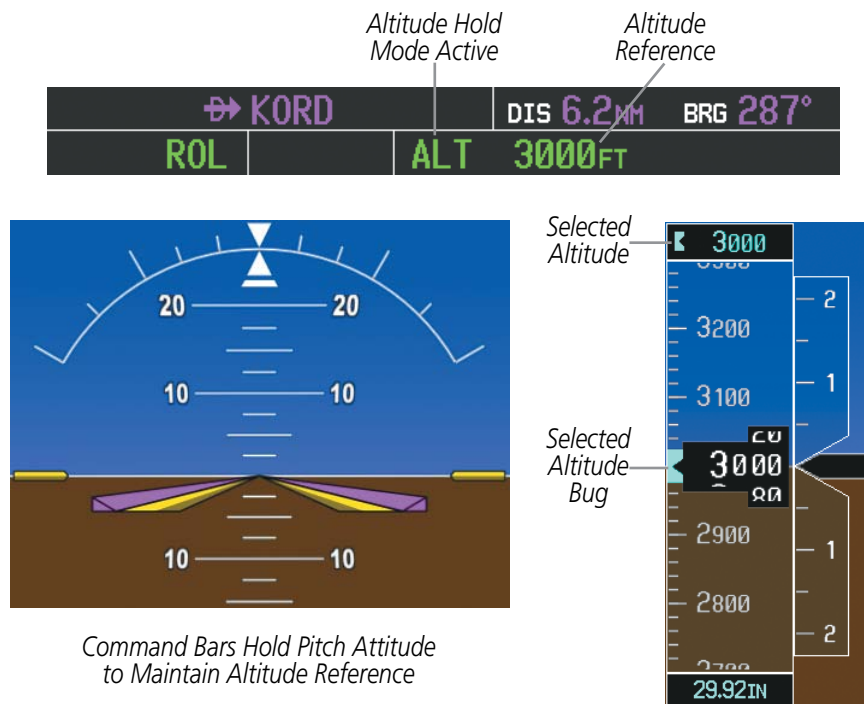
Altitude Hold Mode Active

Altitude Reference

KORD

DIS 6.2NM

BRG 287°

ROL

ALT 3000FT

20 20

10 10

10 10

Command Bars Hold Pitch Attitude to Maintain Altitude Reference

Selected Altitude

3000

3200

3100

Selected Altitude Bug

3000

2900

2800

2

1

1

2

29.92IN